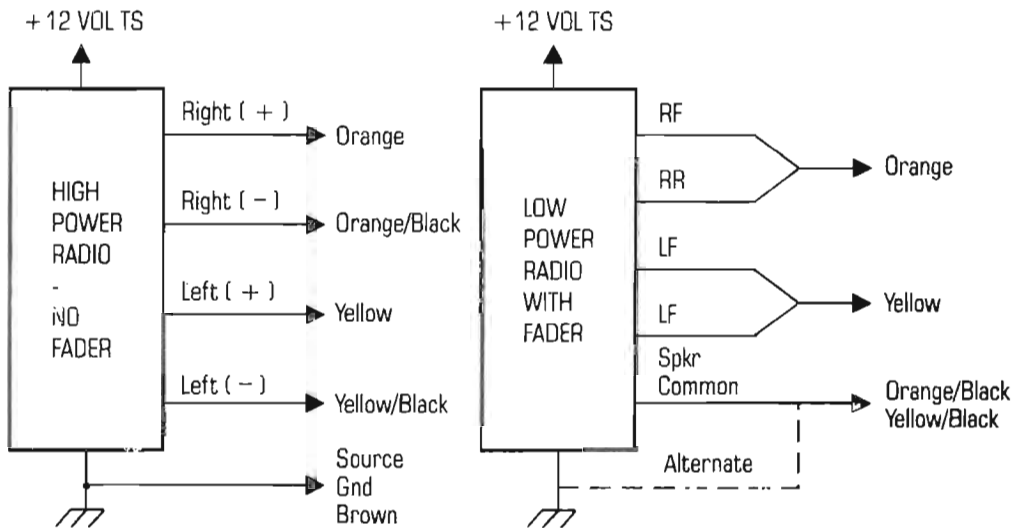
+12 VOL TS

HIGH POWER RADIO - NO FADER

Right ( + )
Orange
Right ( − )
Orange/Black
Left ( + )
Yellow
Left ( − )
Yellow/Black
Source Gnd Brown

+12 VOL TS

LOW POWER RADIO WITH FADER

RF
RR
Orange
LF
LF
Yellow
Spkr Common
Orange/Black Yellow/Black
Alternate